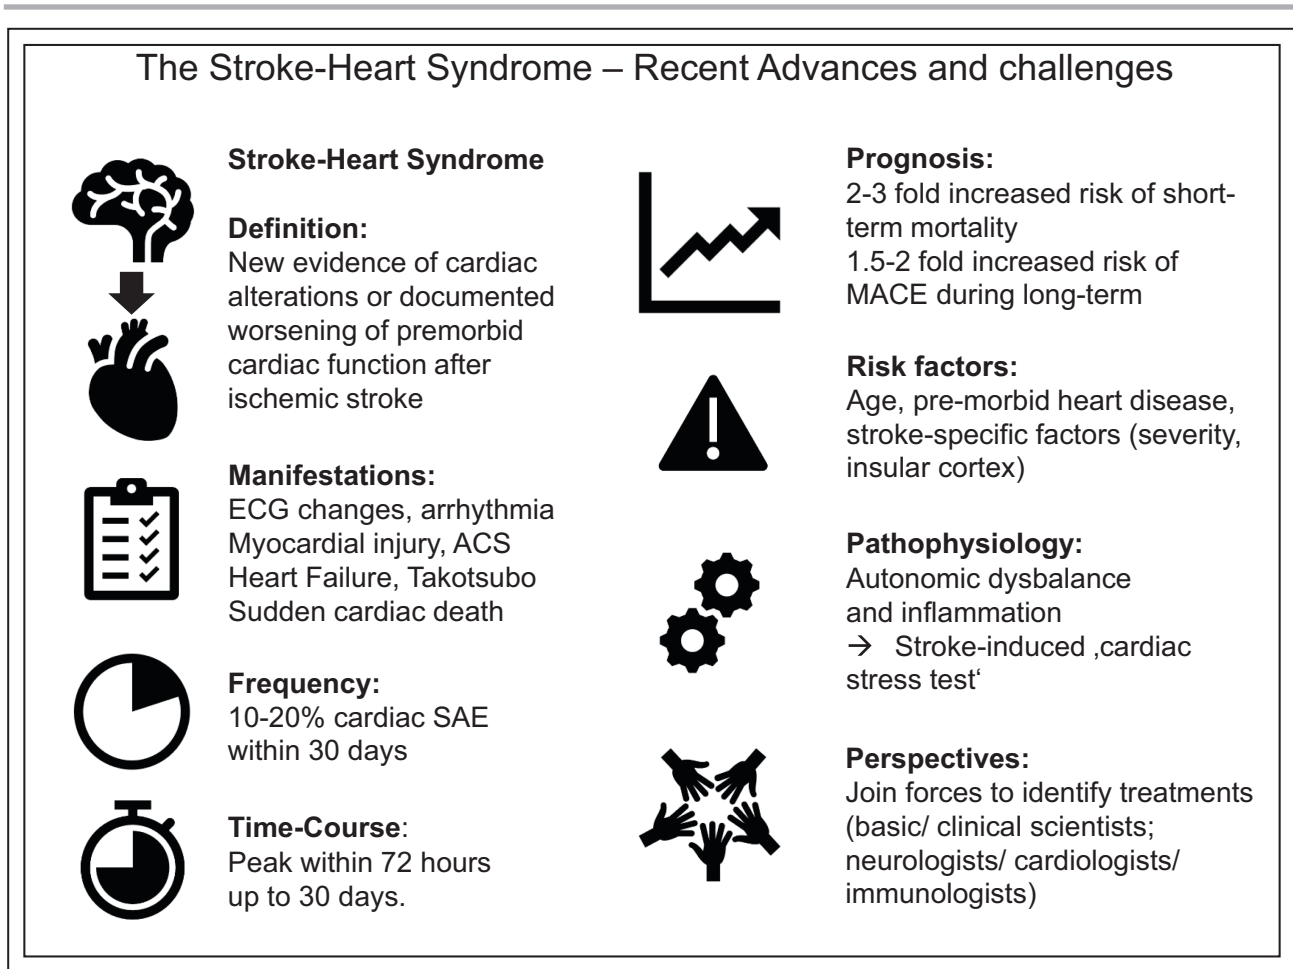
The Stroke-Heart Syndrome – Recent Advances and challenges

**Stroke-Heart Syndrome**

**Definition:**
New evidence of cardiac alterations or documented worsening of premorbid cardiac function after ischemic stroke

**Manifestations:**
ECG changes, arrhythmia
Myocardial injury, ACS
Heart Failure, Takotsubo
Sudden cardiac death

**Frequency:**
10-20% cardiac SAE within 30 days

**Time-Course**:
Peak within 72 hours up to 30 days.

**Prognosis:**
2-3 fold increased risk of short-term mortality
1.5-2 fold increased risk of MACE during long-term

**Risk factors:**
Age, pre-morbid heart disease, stroke-specific factors (severity, insular cortex)

**Pathophysiology:**
Autonomic dysbalance and inflammation
$\rightarrow$ Stroke-induced ‚cardiac stress test‘

**Perspectives:**
Join forces to identify treatments (basic/ clinical scientists; neurologists/ cardiologists/ immunologists)